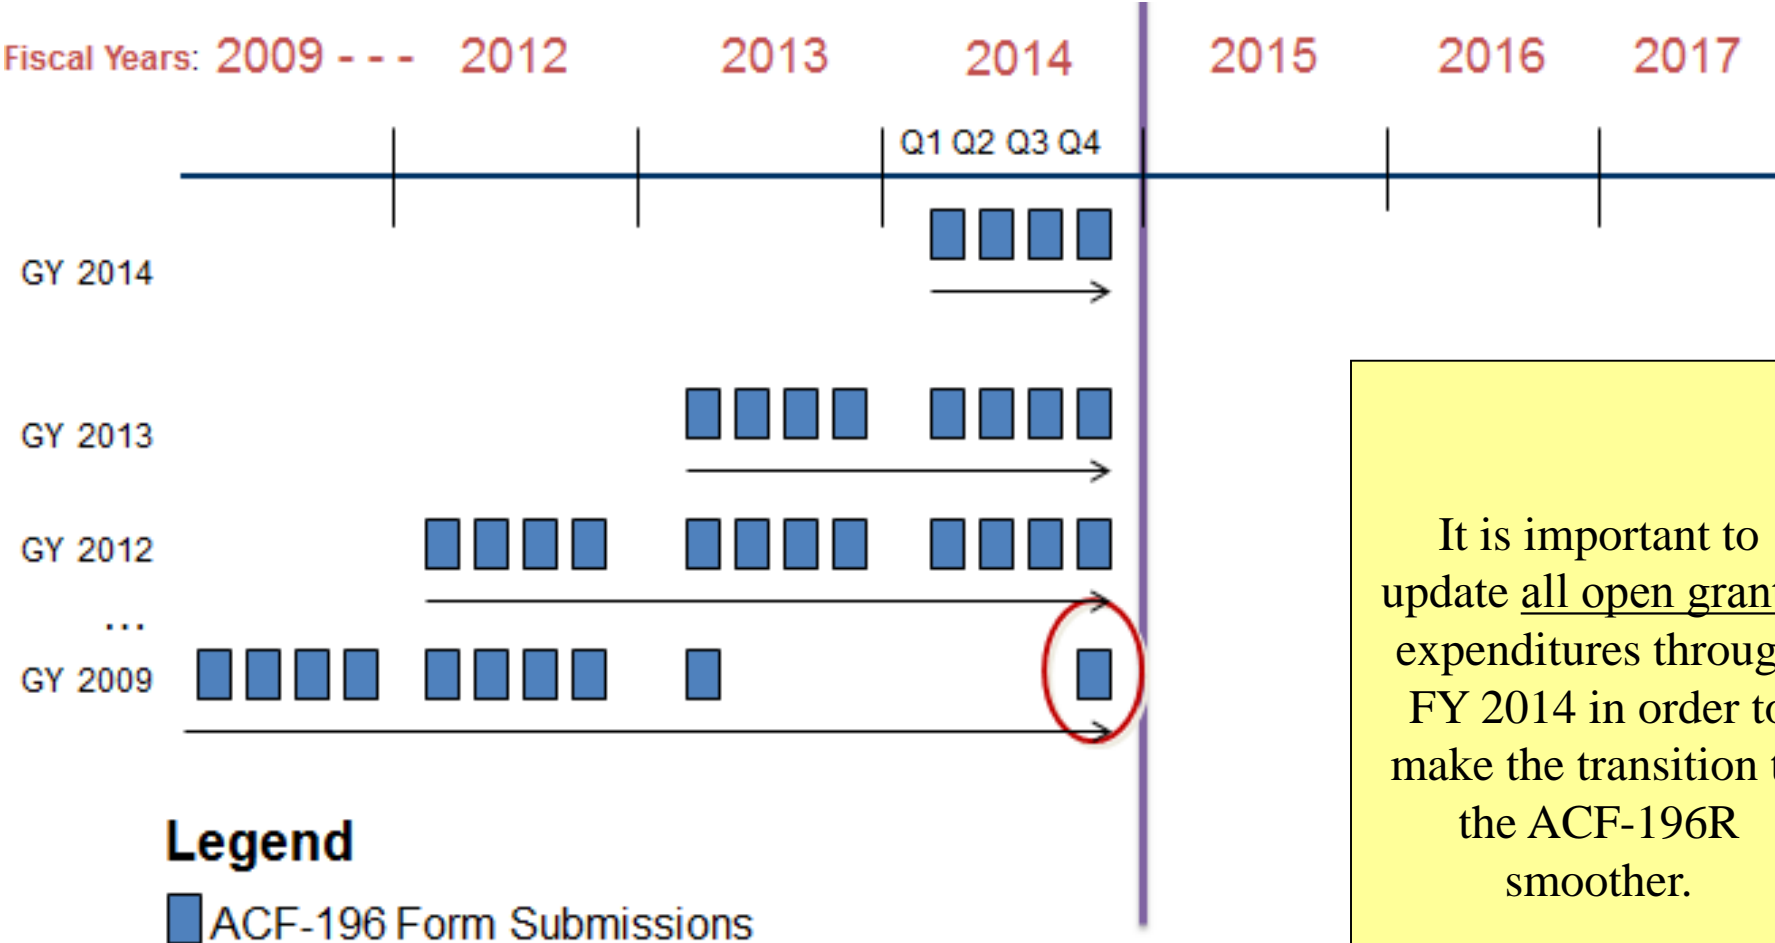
Fiscal Years: 2009 - - - 2012 2013 2014 2015 2016 2017

Q1 Q2 Q3 Q4

GY 2014

GY 2013

GY 2012

...

GY 2009

Legend

ACF-196 Form Submissions

It is important to update all open gran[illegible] expenditures throug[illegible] FY 2014 in order to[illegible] make the transition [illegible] the ACF-196R smoother.